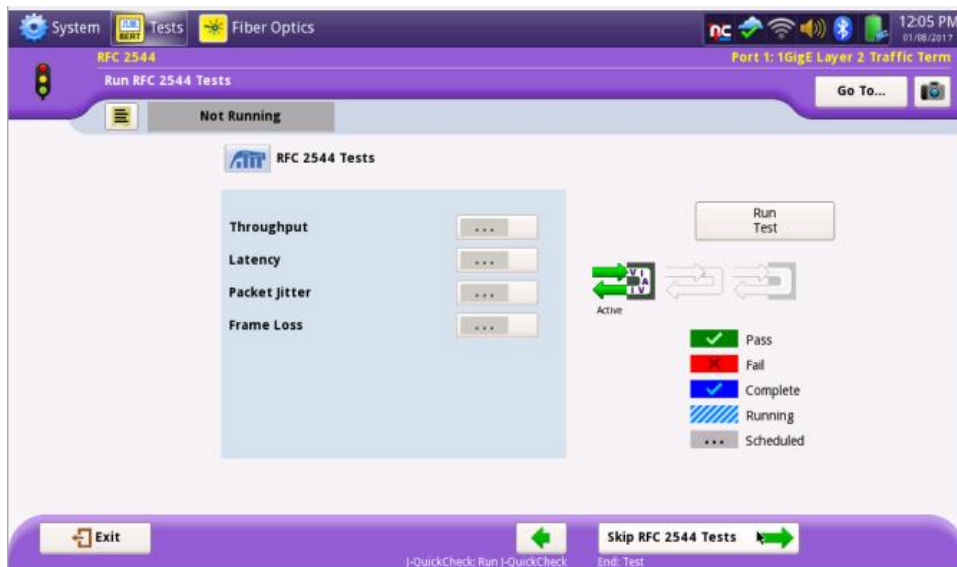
System Tests Fiber Optics
12:05 PM 01/08/2017
RFC 2544
Port 1: 1GigE Layer 2 Traffic Term
Run RFC 2544 Tests
Go To...
Not Running
RFC 2544 Tests

| | |
|---|---|
| Throughput | ... |
| Latency | ... |
| Packet Jitter | ... |
| Frame Loss | ... |

Run Test
Active
Pass
Fail
Complete
Running
... Scheduled
Exit
J-QuickCheck: Run J-QuickCheck
Skip RFC 2544 Tests
End: Test